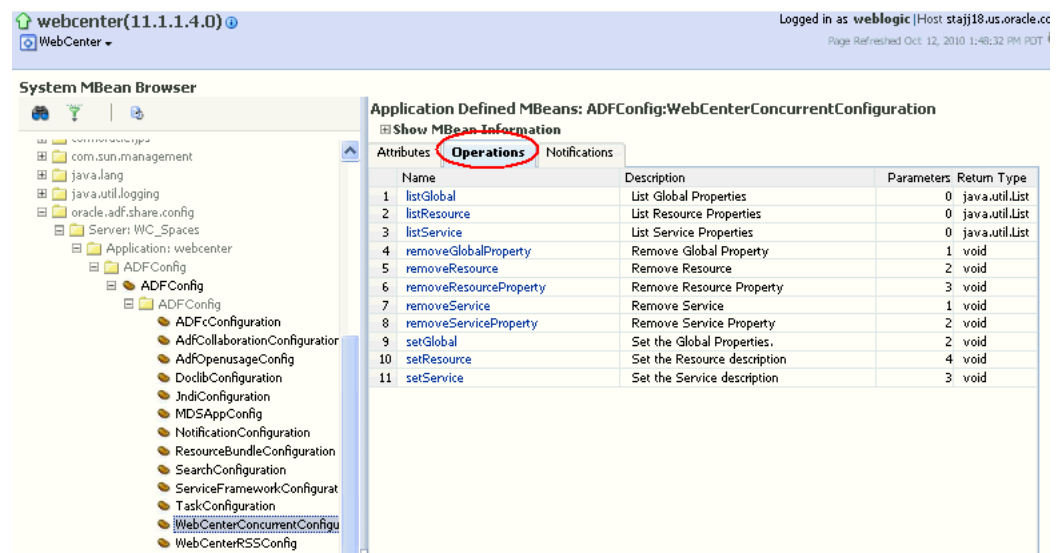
webcenter(11.1.1.4.0)
WebCenter

Logged in as weblogic | Host stajj18.us.oracle.co
Page Refreshed Oct 12, 2010 1:48:32 PM PDT

System MBean Browser

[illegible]
com.sun.management
java.lang
java.util.logging
oracle.adf.share.config
Server: WC_Spaces
Application: webcenter
ADFConfig
ADFConfig
ADFConfig
ADFcConfiguration
AdfCollaborationConfiguration
AdfOpenusageConfig
DoclibConfiguration
JndiConfiguration
MDSAppConfig
NotificationConfiguration
ResourceBundleConfiguration
SearchConfiguration
ServiceFrameworkConfigurat
TaskConfiguration
WebCenterConcurrentConfigu
WebCenterRSSConfig

Application Defined MBeans: ADFConfig:WebCenterConcurrentConfiguration
Show MBean Information

Attributes | Operations | Notifications

| | Name | Description | Parameters | Return Type |
|---|---|---|---|---|
| 1 | listGlobal | List Global Properties | 0 | java.util.List |
| 2 | listResource | List Resource Properties | 0 | java.util.List |
| 3 | listService | List Service Properties | 0 | java.util.List |
| 4 | removeGlobalProperty | Remove Global Property | 1 | void |
| 5 | removeResource | Remove Resource | 2 | void |
| 6 | removeResourceProperty | Remove Resource Property | 3 | void |
| 7 | removeService | Remove Service | 1 | void |
| 8 | removeServiceProperty | Remove Service Property | 2 | void |
| 9 | setGlobal | Set the Global Properties. | 2 | void |
| 10 | setResource | Set the Resource description | 4 | void |
| 11 | setService | Set the Service description | 3 | void |